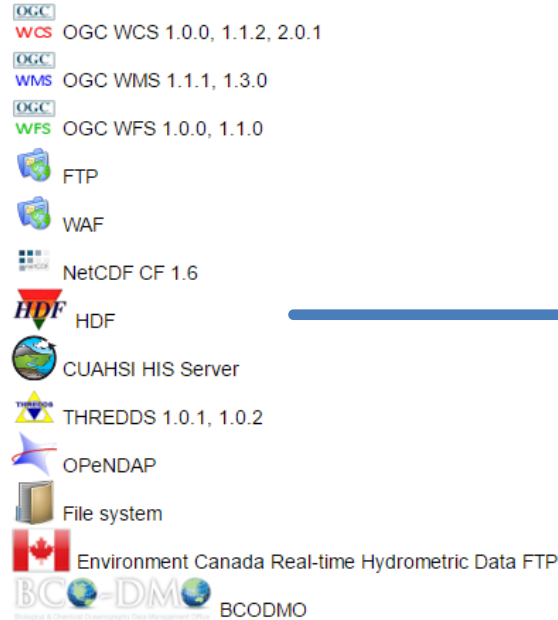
OGC
WCS OGC WCS 1.0.0, 1.1.2, 2.0.1
OGC
WMS OGC WMS 1.1.1, 1.3.0
OGC
WFS OGC WFS 1.0.0, 1.1.0
FTP
WAF
NetCDF CF 1.6
HDF HDF
CUAHSI HIS Server
THREDDS THREDDS 1.0.1, 1.0.2
OPeNDAP
File system
Environment Canada Real-time Hydrometric Data FTP
BCO-DMO BCODMO